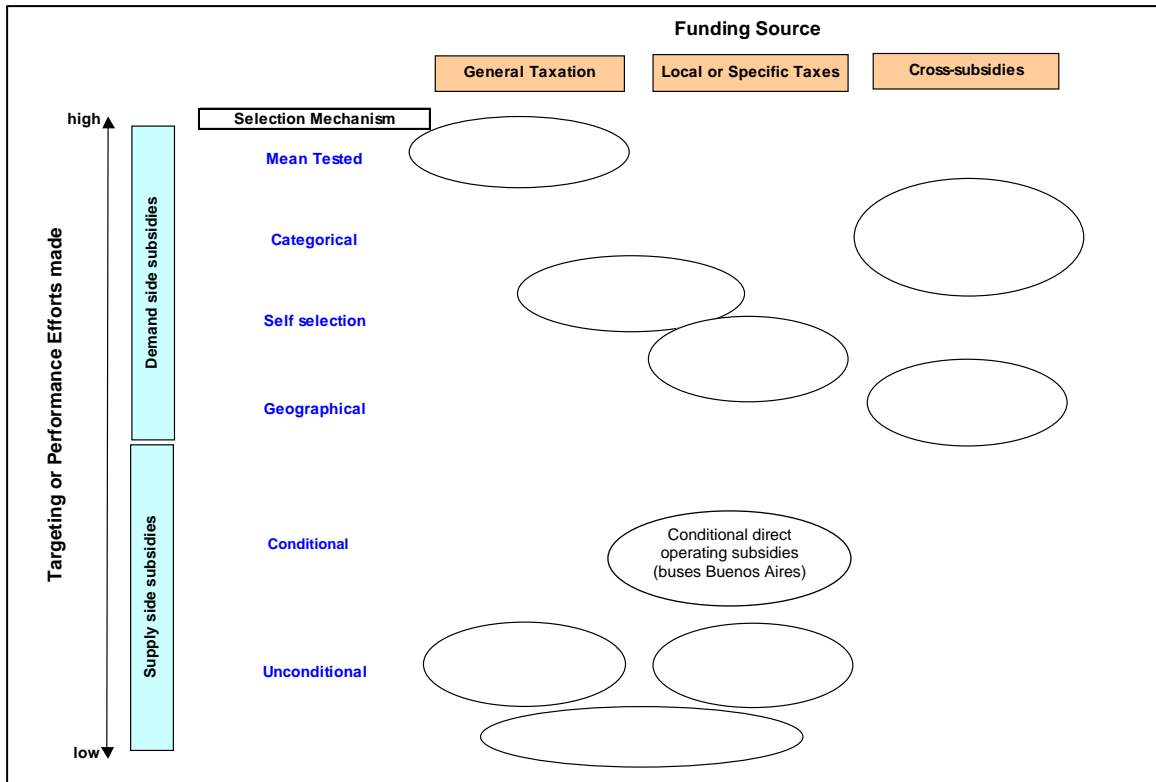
Funding Source

General Taxation

Local or Specific Taxes

Cross-subsidies

high

Selection Mechanism

Targeting or Performance Efforts made

Demand side subsidies

Mean Tested

Categorical

Self selection

Geographical

Supply side subsidies

Conditional

Conditional direct operating subsidies (buses Buenos Aires)

Unconditional

low